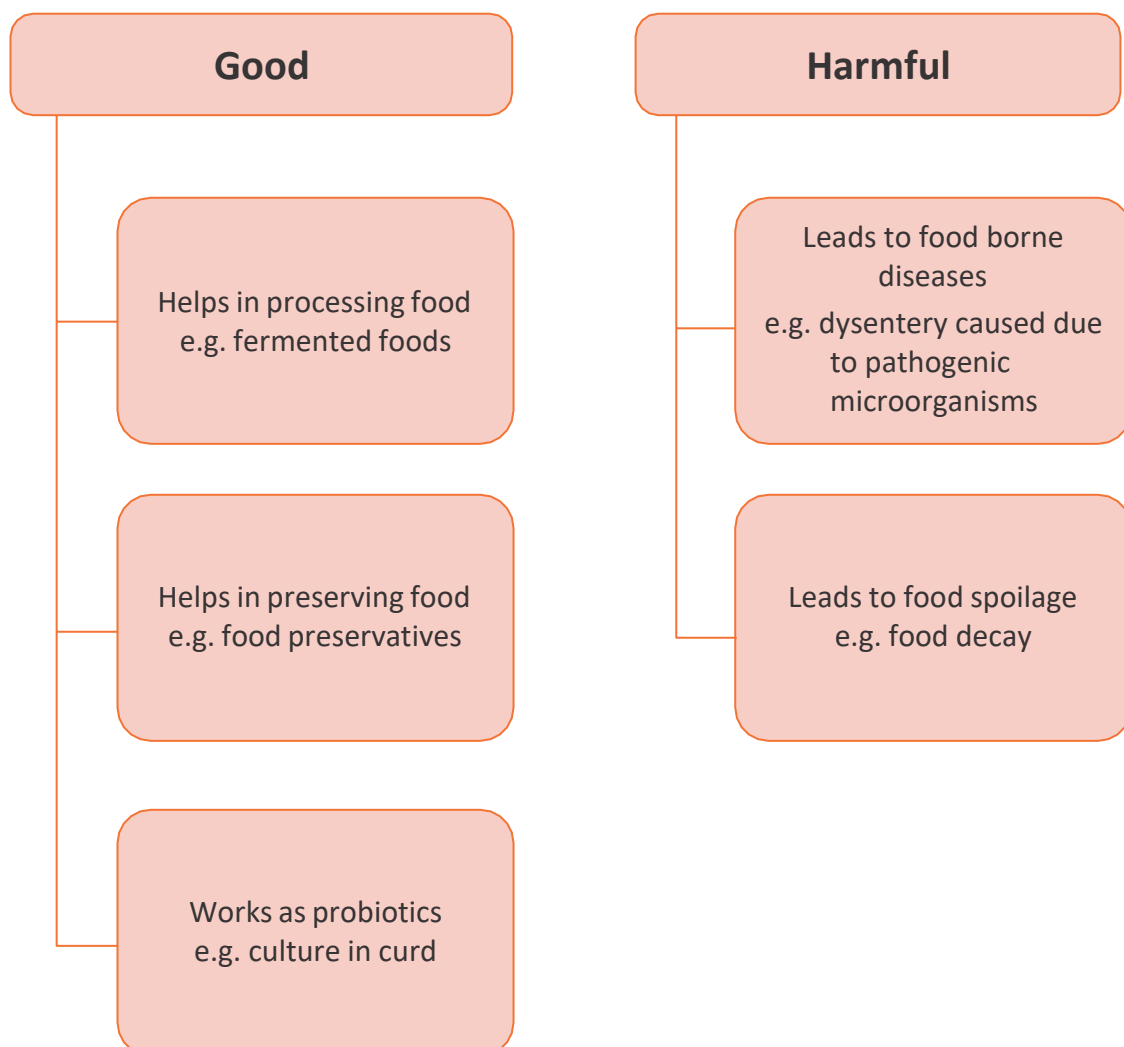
Good

Helps in processing food
e.g. fermented foods

Helps in preserving food
e.g. food preservatives

Works as probiotics
e.g. culture in curd

Harmful

Leads to food borne diseases
e.g. dysentery caused due to pathogenic microorganisms

Leads to food spoilage
e.g. food decay